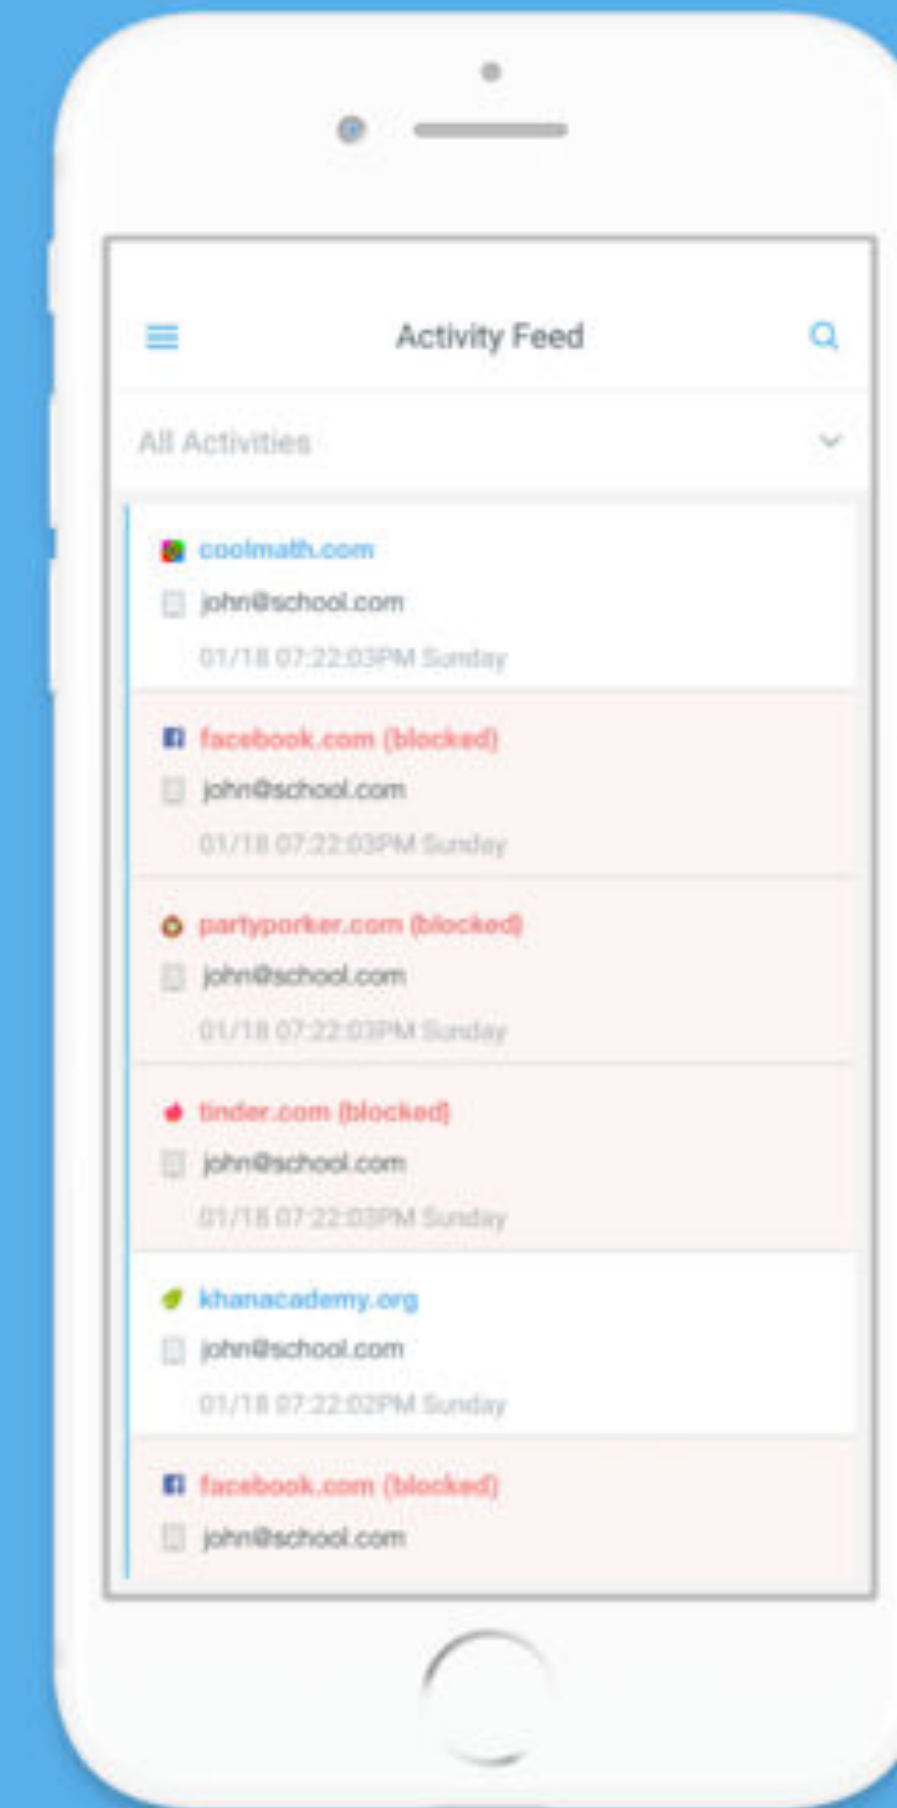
Activity Feed

All Activities

coolmath.com
john@school.com
01/18 07:22:03PM Sunday

facebook.com (blocked)
john@school.com
01/18 07:22:03PM Sunday

partyporker.com (blocked)
john@school.com
01/18 07:22:03PM Sunday

tinder.com (blocked)
john@school.com
01/18 07:22:03PM Sunday

khanacademy.org
john@school.com
01/18 07:22:02PM Sunday

facebook.com (blocked)
john@school.com